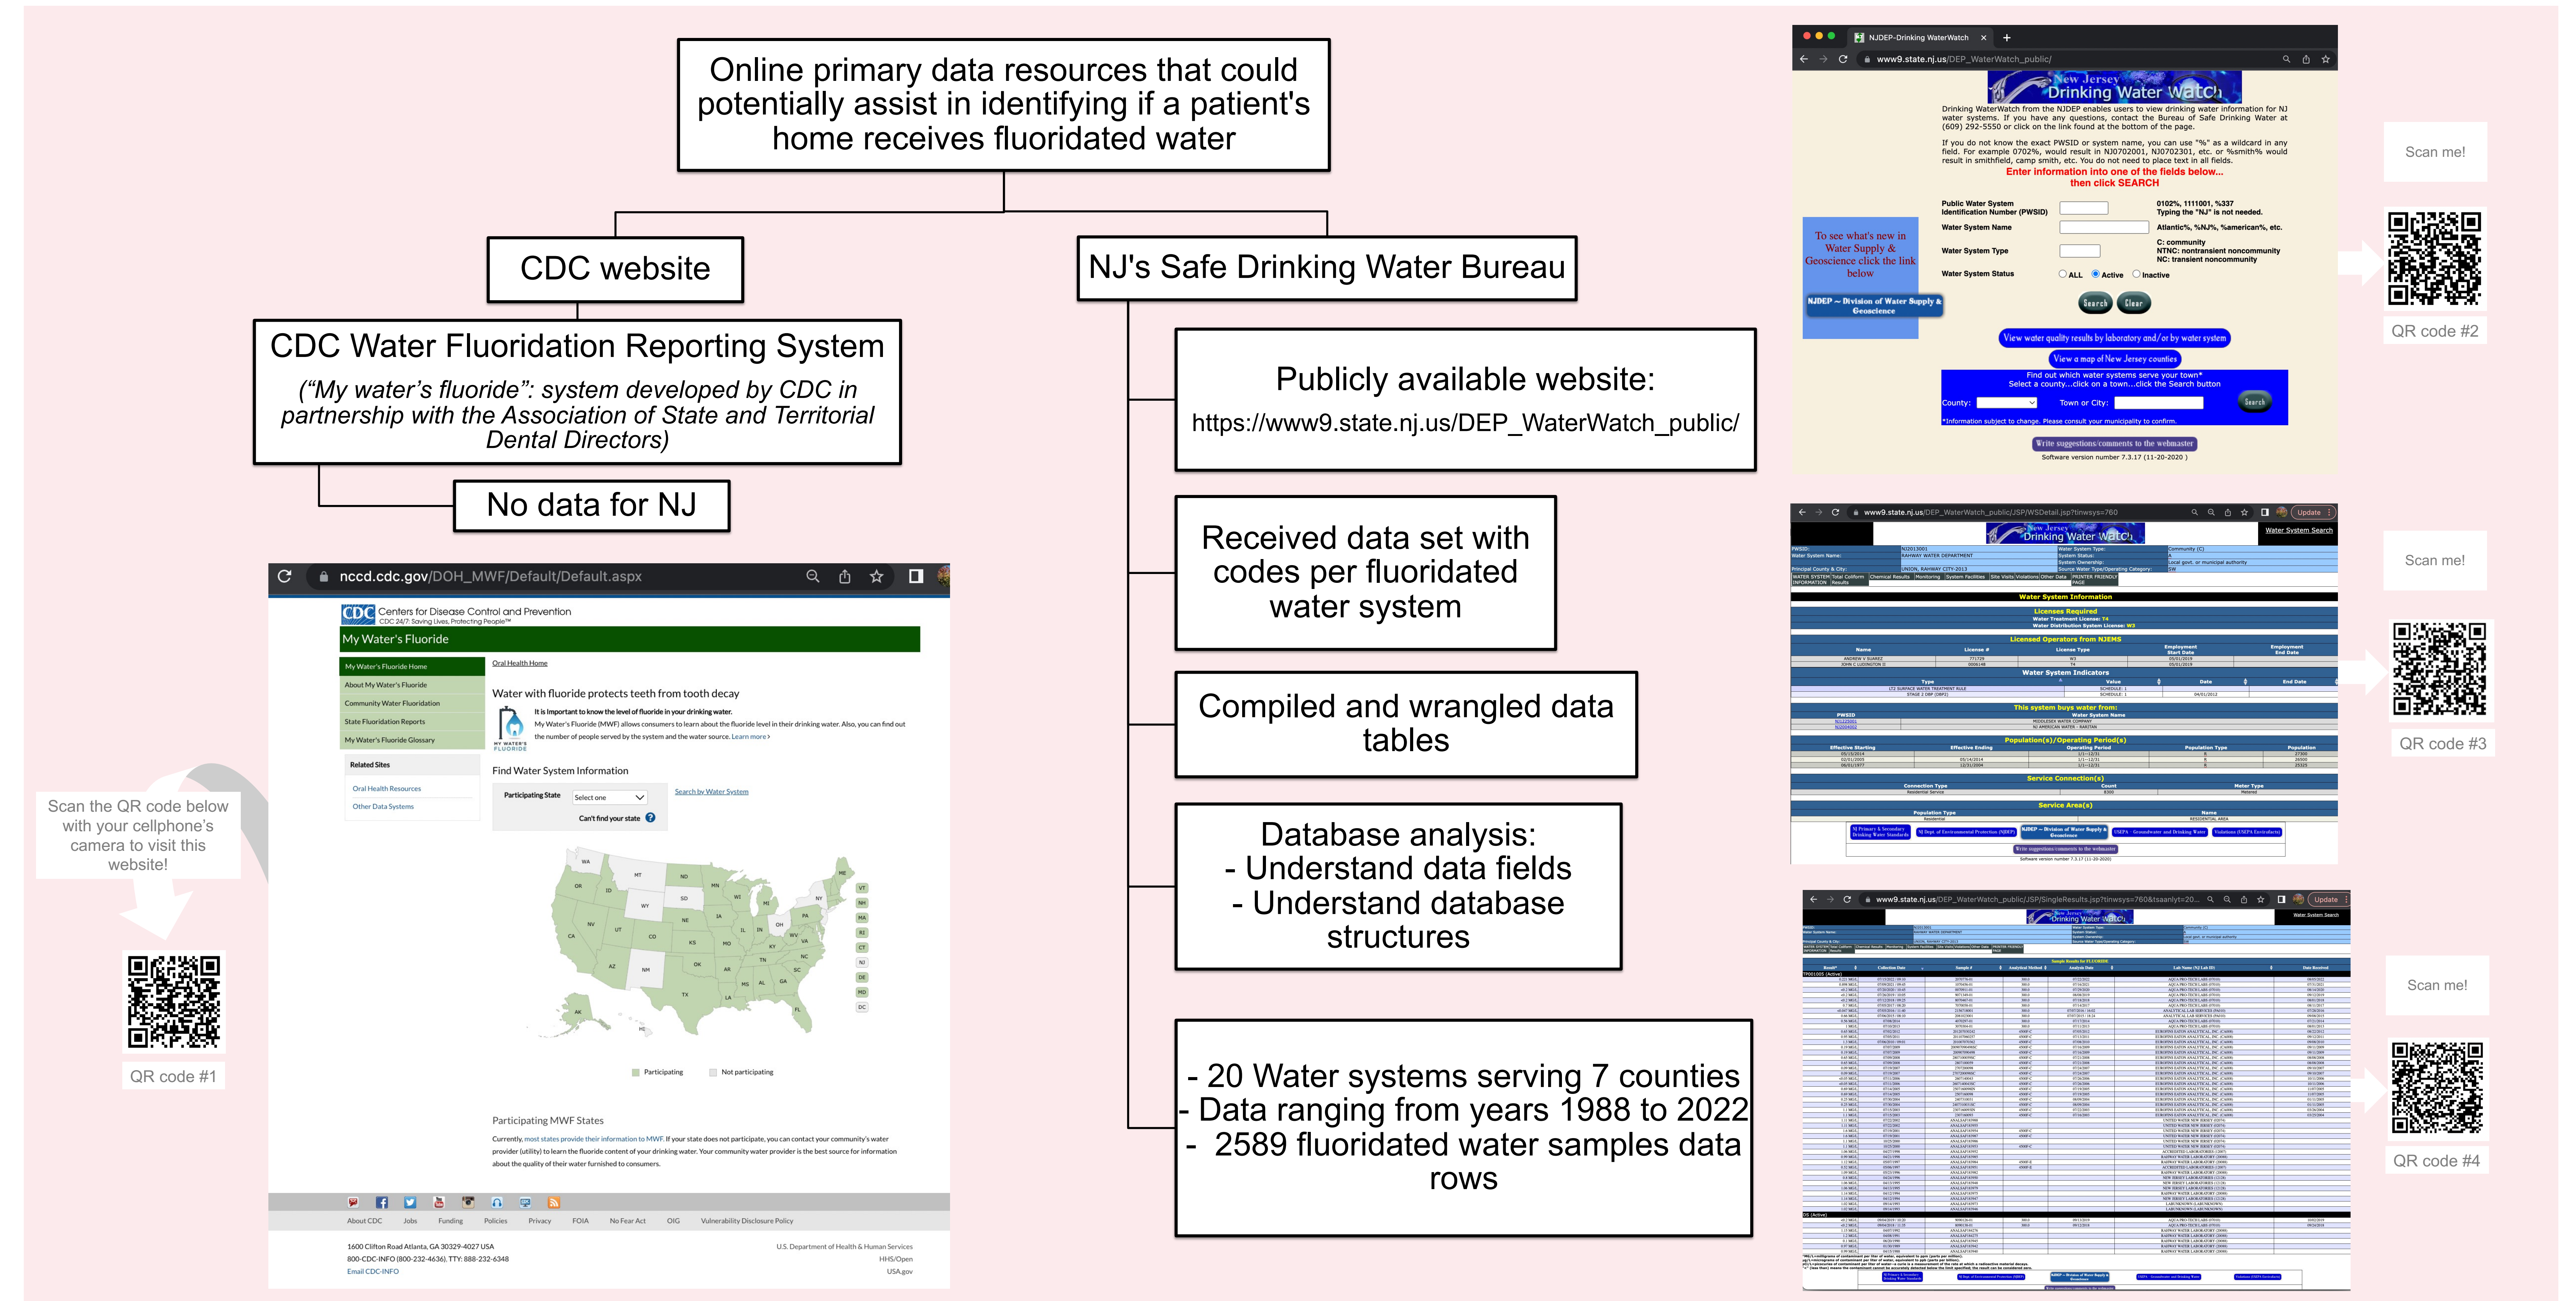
Online primary data resources that could potentially assist in identifying if a patient's home receives fluoridated water

CDC website

CDC Water Fluoridation Reporting System
(“My water’s fluoride”: system developed by CDC in partnership with the Association of State and Territorial Dental Directors)

No data for NJ

NJ's Safe Drinking Water Bureau

Publicly available website:
https://www9.state.nj.us/DEP_WaterWatch_public/

Received data set with codes per fluoridated water system

Compiled and wrangled data tables

Database analysis:
- Understand data fields
- Understand database structures

- 20 Water systems serving 7 counties
- Data ranging from years 1988 to 2022
- 2589 fluoridated water samples data rows

nccd.cdc.gov/DOH_MWF/Default/Default.aspx

Centers for Disease Control and Prevention
CDC 24/7: Saving Lives, Protecting People™
My Water's Fluoride

My Water's Fluoride Home
About My Water's Fluoride
Community Water Fluoridation
State Fluoridation Reports
My Water's Fluoride Glossary

Related Sites
Oral Health Resources
Other Data Systems

Oral Health Home
Water with fluoride protects teeth from tooth decay
It is important to know the level of fluoride in your drinking water.
My Water's Fluoride (MWF) allows consumers to learn about the fluoride level in their drinking water. Also, you can find out the number of people served by the system and the water source. Learn more ›

Find Water System Information
Participating State Select one
Search by Water System
Can't find your state

Participating Not participating

Participating MWF States
Currently, most states provide their information to MWF. If your state does not participate, you can contact your community's water provider (utility) to learn the fluoride content of your drinking water. Your community water provider is the best source for information about the quality of their water furnished to consumers.

About CDC Jobs Funding Policies Privacy FOIA No Fear Act OIG Vulnerability Disclosure Policy
1600 Clifton Road Atlanta, GA 30329-4027 USA
800-CDC-INFO (800-232-4636), TTY: 888-232-6348
Email CDC-INFO
U.S. Department of Health & Human Services
HHS/Open
USA.gov

Scan the QR code below with your cellphone’s camera to visit this website!

QR code #1

NJDEP-Drinking WaterWatch
www9.state.nj.us/DEP_WaterWatch_public/
New Jersey Drinking Water Watch
Drinking WaterWatch from the NJDEP enables users to view drinking water information for NJ water systems. If you have any questions, contact the Bureau of Safe Drinking Water at (609) 292-5550 or click on the link found at the bottom of the page.
If you do not know the exact PWSID or system name, you can use "%" as a wildcard in any field. For example 0702%, would result in NJ0702001, NJ0702301, etc. or %smith% would result in smithfield, camp smith, etc. You do not need to place text in all fields.
Enter information into one of the fields below...
then click SEARCH
Public Water System Identification Number (PWSID)
0102%, 1111001, %337
Typing the "NJ" is not needed.
Water System Name
Atlantic%, %NJ%, %american%, etc.
Water System Type
C: community
NTNC: nontransient noncommunity
NC: transient noncommunity
Water System Status
ALL Active Inactive
To see what's new in Water Supply & Geoscience click the link below
NJDEP ~ Division of Water Supply & Geoscience
Search Clear
View water quality results by laboratory and/or by water system
View a map of New Jersey counties
Find out which water systems serve your town*
Select a county...click on a town...click the Search button
County: Town or City: Search
*Information subject to change. Please consult your municipality to confirm.
Write suggestions/comments to the webmaster
Software version number 7.3.17 (11-20-2020)

Scan me!
QR code #2

Scan me!
QR code #3

Scan me!
QR code #4